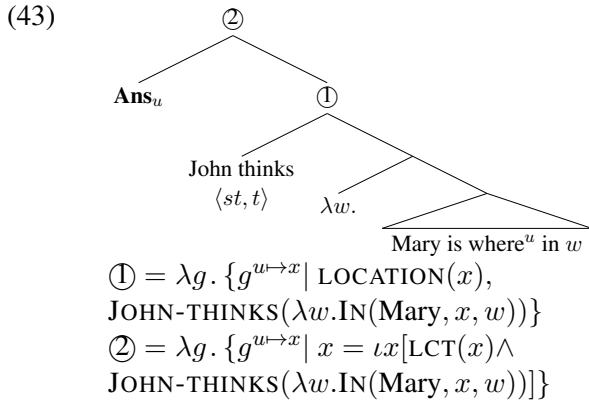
(43)

②

$\mathbf{Ans}_u$

①

John thinks
$\langle st, t \rangle$

$\lambda w.$

Mary is where$^u$ in $w$

① $= \lambda g. \{g^{u \mapsto x} | \text{LOCATION}(x), \text{JOHN-THINKS}(\lambda w.\text{IN}(\text{Mary}, x, w))\}$
② $= \lambda g. \{g^{u \mapsto x} | x = \iota x[\text{LCT}(x) \wedge \text{JOHN-THINKS}(\lambda w.\text{IN}(\text{Mary}, x, w))]\}$